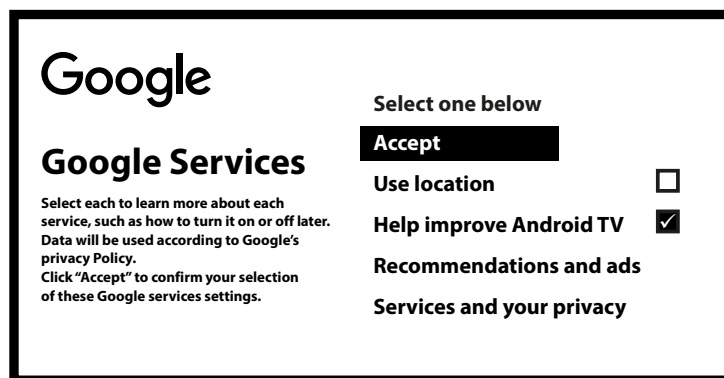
Google

Google Services

Select each to learn more about each service, such as how to turn it on or off later. Data will be used according to Google's privacy Policy.
Click "Accept" to confirm your selection of these Google services settings.

Select one below

Accept

Use location ☐

Help improve Android TV ☑

Recommendations and ads

Services and your privacy